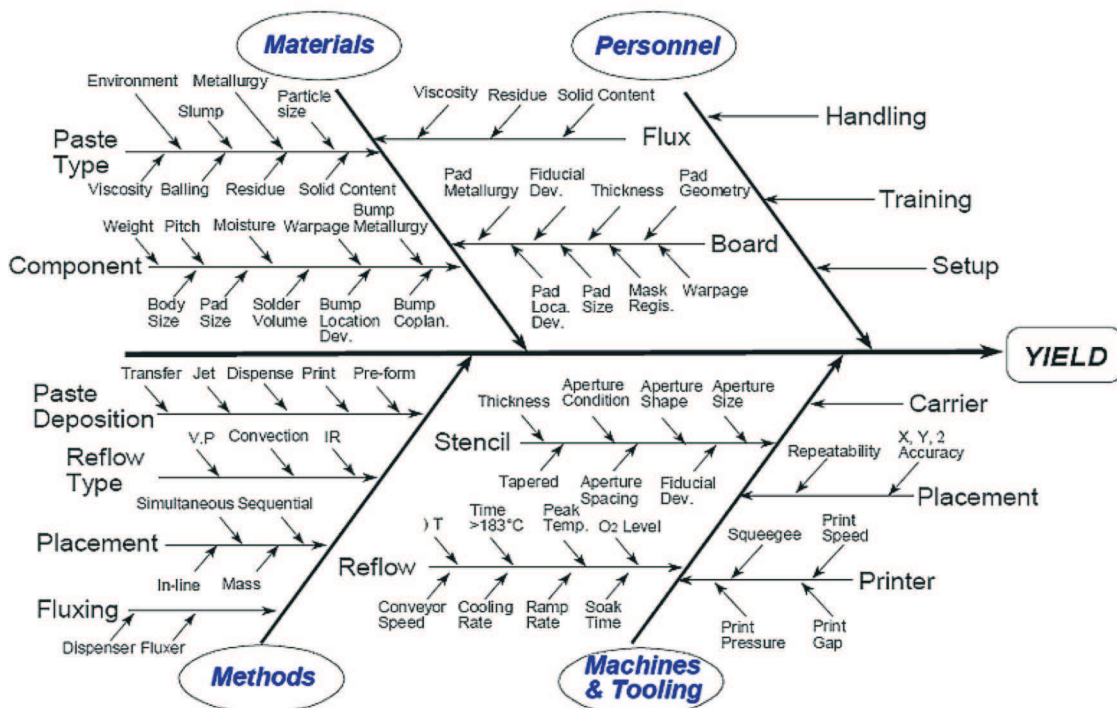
Materials

Personnel

Environment
Metallurgy
Slump
Particle size
Paste Type
Viscosity
Balling
Residue
Solid Content

Viscosity
Residue
Solid Content
Flux

Handling
Training
Setup

Pad Metallurgy
Fiducial Dev.
Thickness
Pad Geometry
Board
Pad Loca. Dev.
Pad Size
Mask Regis.
Warpage

Weight
Pitch
Moisture
Warpage
Bump Metallurgy
Component
Body Size
Pad Size
Solder Volume
Bump Location Dev.
Bump Coplan.

YIELD

Transfer
Jet
Dispense
Print
Pre-form
Paste Deposition
V.P
Convection
IR
Reflow Type
Simultaneous
Sequential
Placement
In-line
Mass
Fluxing
Dispenser
Fluxer

Methods

Thickness
Aperture Condition
Aperture Shape
Aperture Size
Stencil
Tapered
Aperture Spacing
Fiducial Dev.

) T
Time >183°C
Peak Temp.
$O_2$ Level
Reflow
Conveyor Speed
Cooling Rate
Ramp Rate
Soak Time

Carrier
Repeatability
X, Y, 2 Accuracy
Placement
Squeegee
Print Speed
Printer
Print Pressure
Print Gap

Machines & Tooling